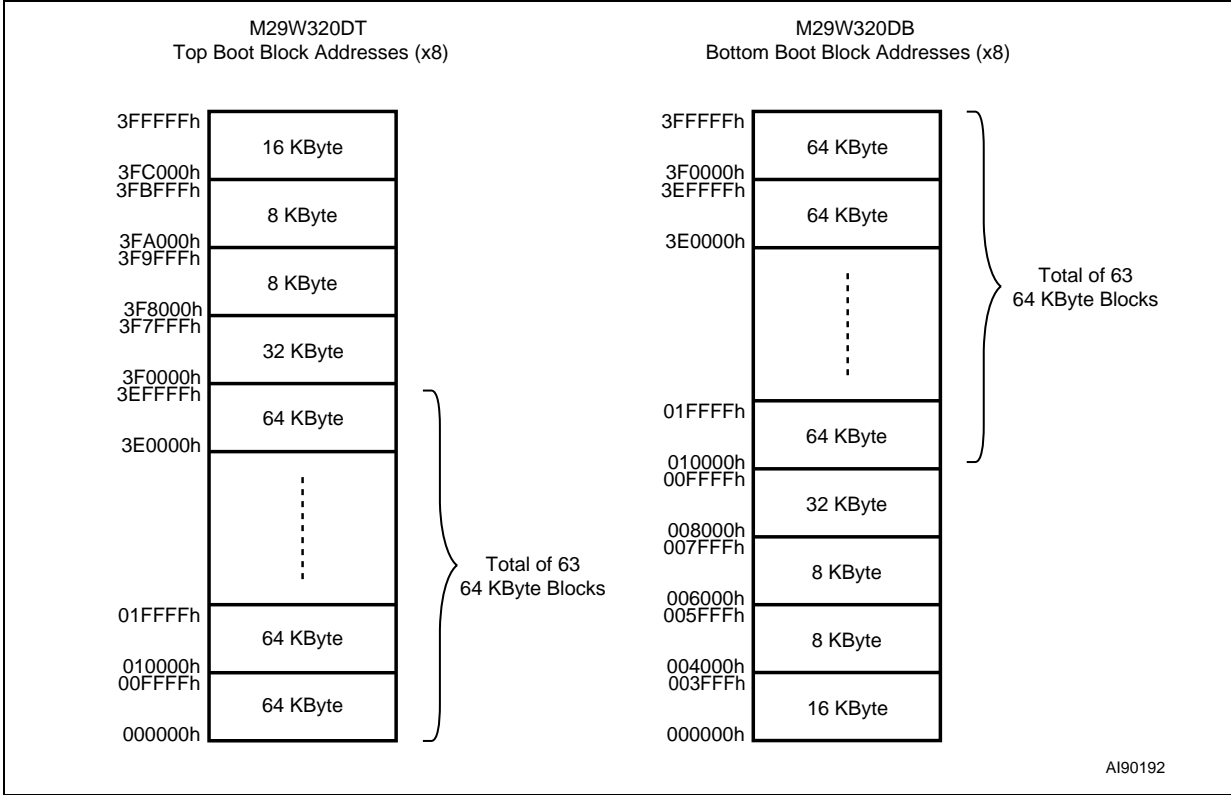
M29W320DT
Top Boot Block Addresses (x8)

3FFFFFh
16 KByte
3FC000h
3FBFFFh
8 KByte
3FA000h
3F9FFFh
8 KByte
3F8000h
3F7FFFh
32 KByte
3F0000h
3EFFFFh
64 KByte
3E0000h
01FFFFh
64 KByte
010000h
00FFFFh
64 KByte
000000h

Total of 63
64 KByte Blocks

M29W320DB
Bottom Boot Block Addresses (x8)

3FFFFFh
64 KByte
3F0000h
3EFFFFh
64 KByte
3E0000h
01FFFFh
64 KByte
010000h
00FFFFh
32 KByte
008000h
007FFFh
8 KByte
006000h
005FFFh
8 KByte
004000h
003FFFh
16 KByte
000000h

Total of 63
64 KByte Blocks

AI90192